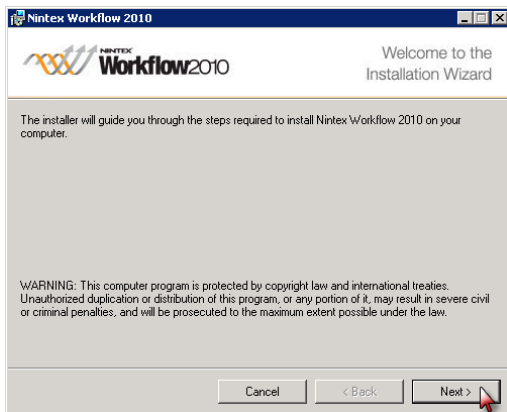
Nintex Workflow 2010

NINTEX Workflow2010

Welcome to the Installation Wizard

The installer will guide you through the steps required to install Nintex Workflow 2010 on your computer.

WARNING: This computer program is protected by copyright law and international treaties. Unauthorized duplication or distribution of this program, or any portion of it, may result in severe civil or criminal penalties, and will be prosecuted to the maximum extent possible under the law.

Cancel

< Back

Next >